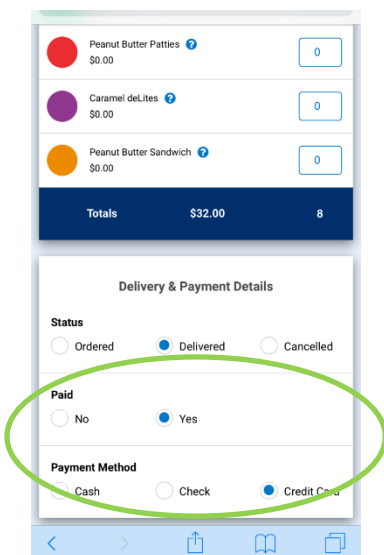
Peanut Butter Patties ?
$0.00
0

Caramel deLites ?
$0.00
0

Peanut Butter Sandwich ?
$0.00
0

Totals $32.00 8

Delivery & Payment Details

Status
Ordered
Delivered
Cancelled

Paid
No
Yes

Payment Method
Cash
Check
Credit Card